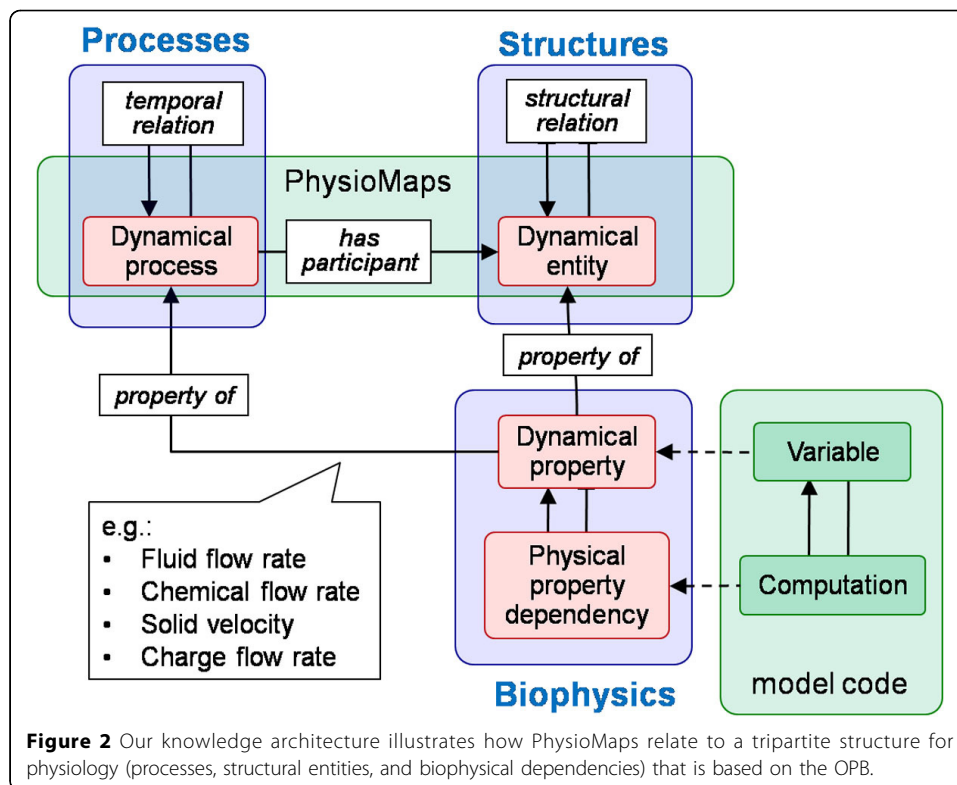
Processes

Structures

temporal relation

structural relation

PhysioMaps

Dynamical process

has participant

Dynamical entity

property of

property of

Dynamical property

Variable

Physical property dependency

Computation

e.g.:
• Fluid flow rate
• Chemical flow rate
• Solid velocity
• Charge flow rate

Biophysics

model code

**Figure 2** Our knowledge architecture illustrates how PhysioMaps relate to a tripartite structure for physiology (processes, structural entities, and biophysical dependencies) that is based on the OPB.